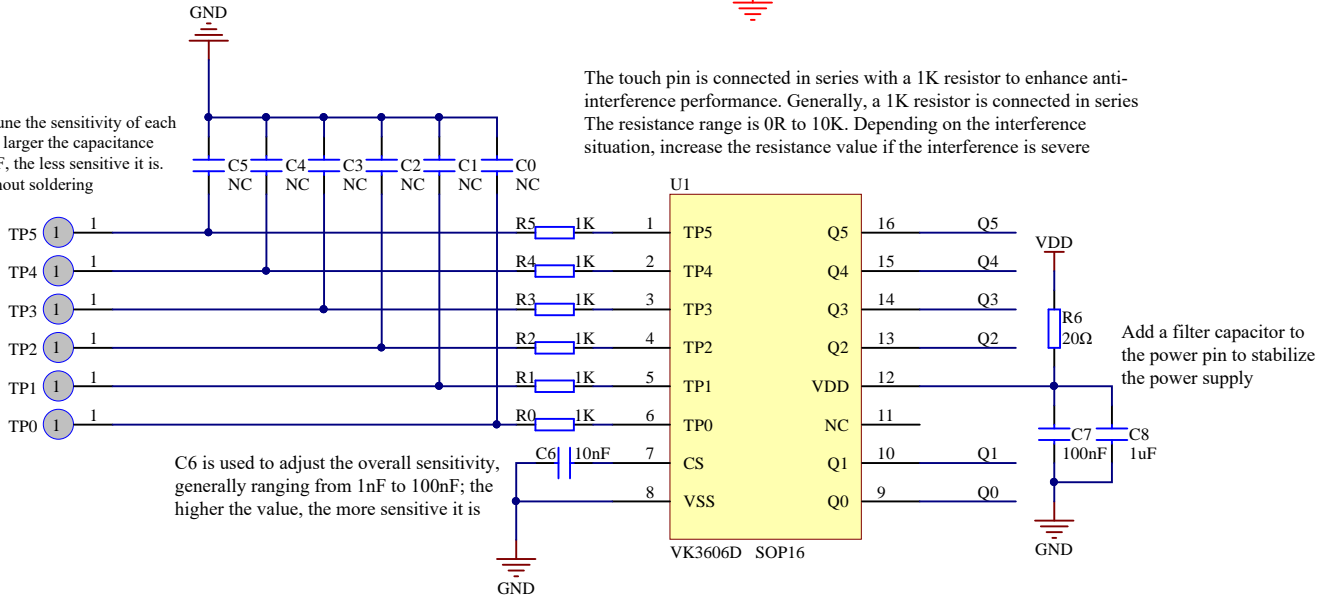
GND

une the sensitivity of each
larger the capacitance
F, the less sensitive it is.
hout soldering

The touch pin is connected in series with a 1K resistor to enhance anti-interference performance. Generally, a 1K resistor is connected in series The resistance range is 0R to 10K. Depending on the interference situation, increase the resistance value if the interference is severe

C5 NC C4 NC C3 NC C2 NC C1 NC C0 NC

U1

TP5 1 1
TP4 1 1
TP3 1 1
TP2 1 1
TP1 1 1
TP0 1 1

R5 1K
R4 1K
R3 1K
R2 1K
R1 1K
R0 1K

| Pin | Name | Name | Pin |
|---|---|---|---|
| 1 | TP5 | Q5 | 16 |
| 2 | TP4 | Q4 | 15 |
| 3 | TP3 | Q3 | 14 |
| 4 | TP2 | Q2 | 13 |
| 5 | TP1 | VDD | 12 |
| 6 | TP0 | NC | 11 |
| 7 | CS | Q1 | 10 |
| 8 | VSS | Q0 | 9 |

Q5
Q4
Q3
Q2
Q1
Q0

VDD
R6 20Ω

Add a filter capacitor to the power pin to stabilize the power supply

C7 100nF
C8 1uF

GND

C6 10nF

C6 is used to adjust the overall sensitivity, generally ranging from 1nF to 100nF; the higher the value, the more sensitive it is

VK3606D SOP16

GND